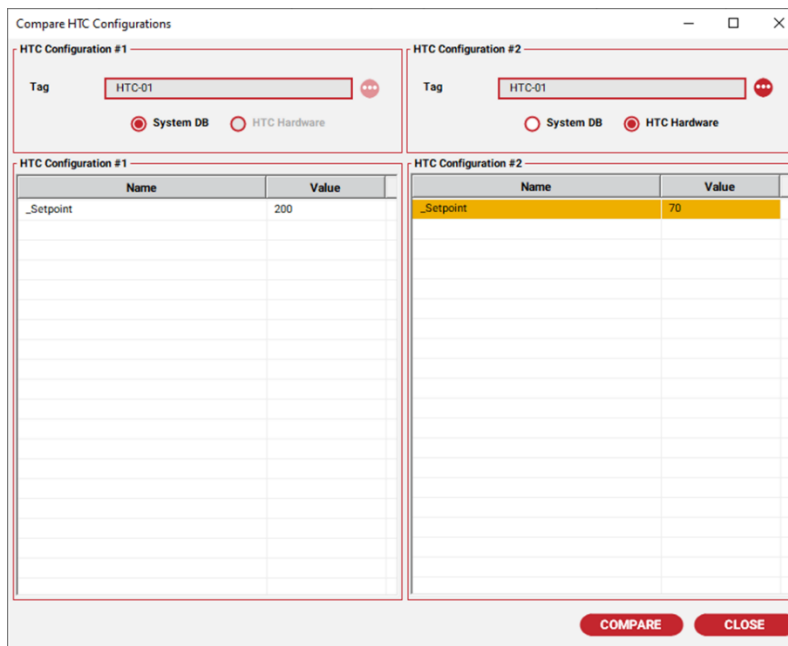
Compare HTC Configurations

HTC Configuration #1

Tag HTC-01

System DB HTC Hardware

HTC Configuration #2

Tag HTC-01

System DB HTC Hardware

HTC Configuration #1

| Name | Value |
|---|---|
| _Setpoint | 200 |

HTC Configuration #2

| Name | Value |
|---|---|
| _Setpoint | 70 |

COMPARE CLOSE